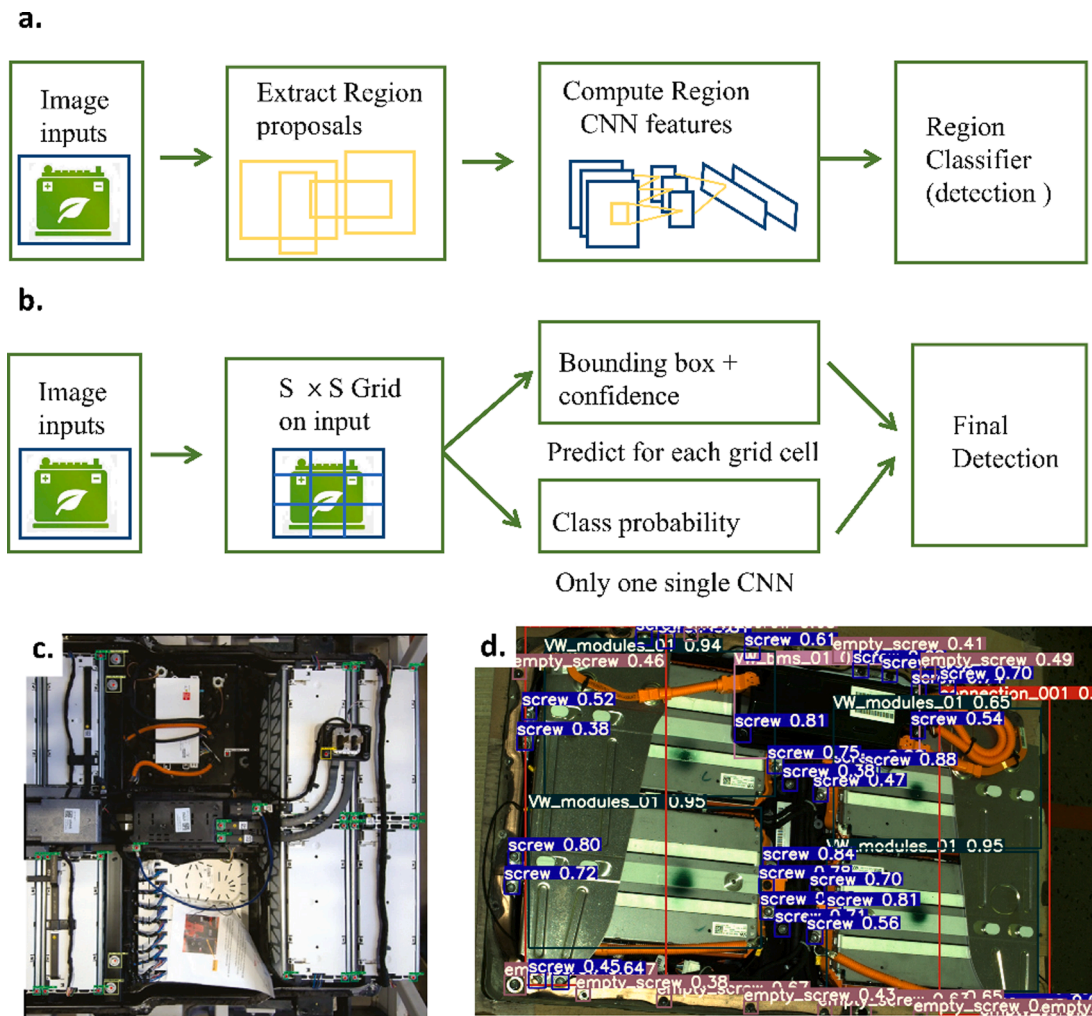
a.

Image inputs

Extract Region proposals

Compute Region CNN features

Region Classifier (detection )

b.

Image inputs

S × S Grid on input

Bounding box + confidence

Predict for each grid cell

Class probability

Only one single CNN

Final Detection

c.

d.

VW_modules_01 0.94
screw 0.61
empty_screw 0.41
empty_screw 0.46
empty_screw 0.49
screw 0.70
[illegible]nection_001 0.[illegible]
screw 0.52
VW_modules_01 0.65
screw 0.38
screw 0.81
screw 0.54
screw 0.75
screw 0.38
screw 0.88
screw 0.47
VW_modules_01 0.95
screw 0.80
screw 0.84
VW_modules_01 0.95
screw 0.72
screw 0.70
screw 0.81
screw 0.56
screw 0.45
empty_screw 0.38
empty_screw 0.43